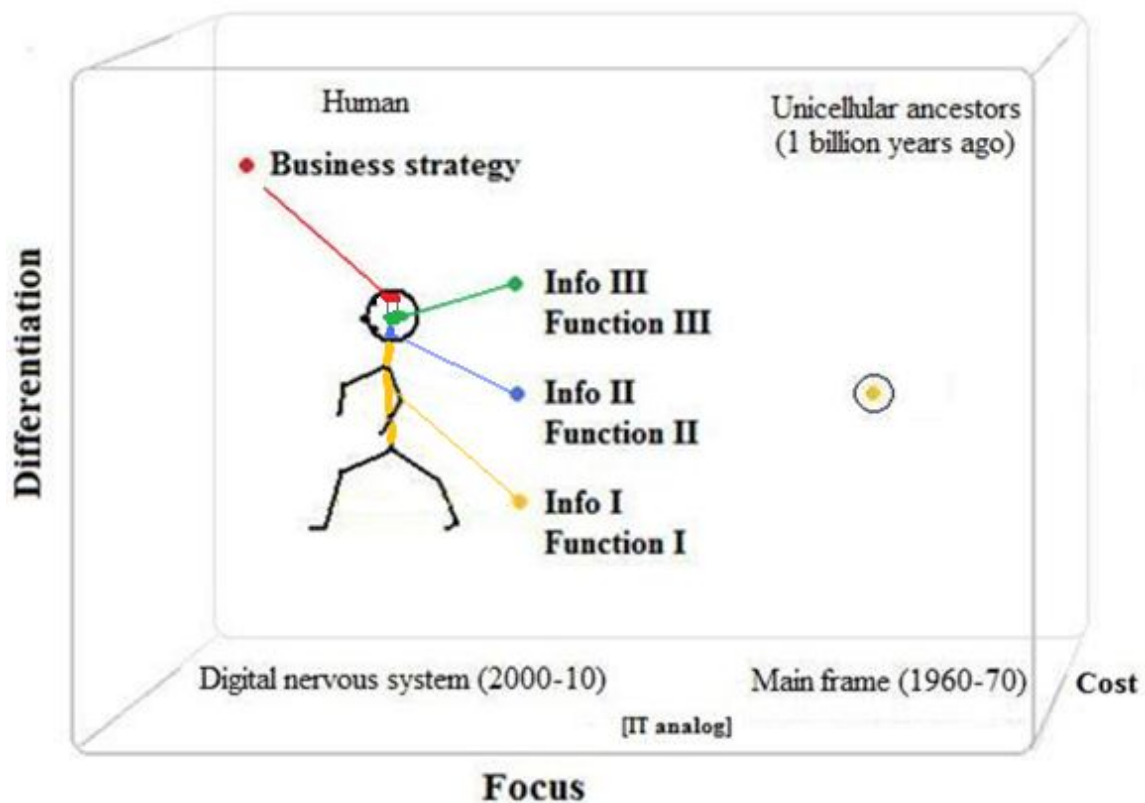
Differentiation

Human

Unicellular ancestors (1 billion years ago)

Business strategy

Info III
Function III

Info II
Function II

Info I
Function I

Digital nervous system (2000-10)

Main frame (1960-70)

Cost

[IT analog]

Focus